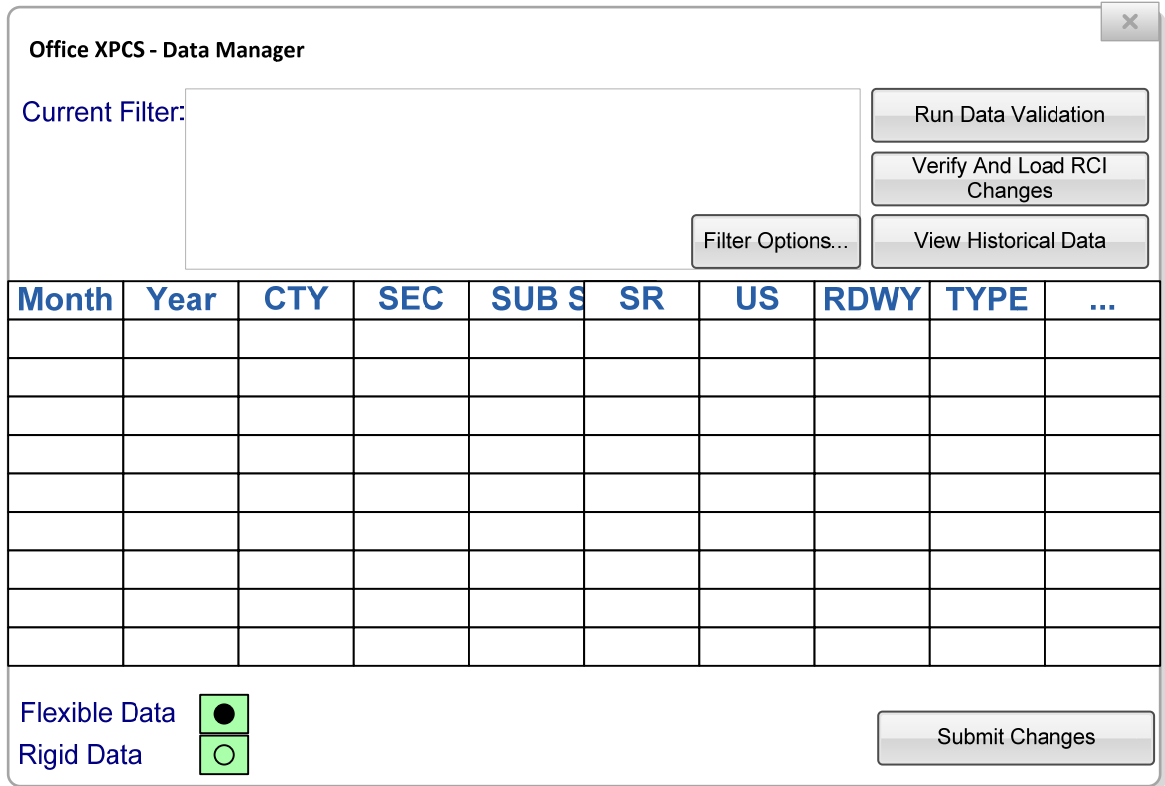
×

Office XPCS - Data Manager

Current Filter:

Run Data Validation

Verify And Load RCI Changes

Filter Options...

View Historical Data

| Month | Year | CTY | SEC | SUB S | SR | US | RDWY | TYPE | ... |
|---|---|---|---|---|---|---|---|---|---|
| | | | | | | | | | |
| | | | | | | | | | |
| | | | | | | | | | |
| | | | | | | | | | |
| | | | | | | | | | |
| | | | | | | | | | |
| | | | | | | | | | |
| | | | | | | | | | |
| | | | | | | | | | |

Flexible Data
Rigid Data

Submit Changes